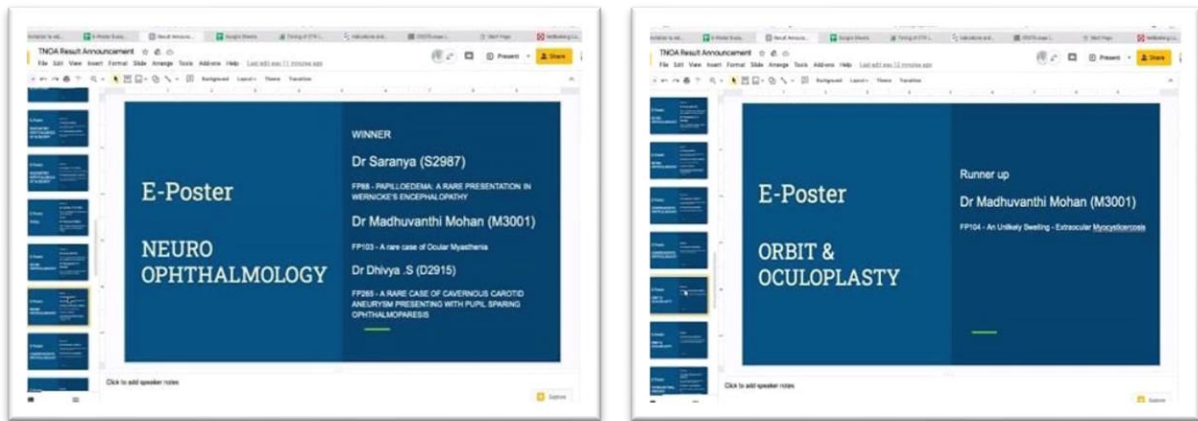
TNOA Result Announcement

File Edit View Insert Format Slide Arrange Tools Add-ons Help

Present

Share

E-Poster

NEURO OPHTHALMOLOGY

WINNER

Dr Saranya (S2987)

FP88 - PAPILLOEDEMA: A RARE PRESENTATION IN WERNICKE'S ENCEPHALOPATHY

Dr Madhuvanthi Mohan (M3001)

FP103 - A rare case of Ocular Myasthenia

Dr Dhivya .S (D2915)

FP265 - A RARE CASE OF CAVERNOUS CAROTID ANEURYSM PRESENTING WITH PUPIL SPARING OPHTHALMOPARESIS

Click to add speaker notes

TNOA Result Announcement

File Edit View Insert Format Slide Arrange Tools Add-ons Help

Present

Share

E-Poster

ORBIT & OCULOPLASTY

Runner up

Dr Madhuvanthi Mohan (M3001)

FP104 - An Unlikely Swelling - Extraocular Myocysticercosis

Click to add speaker notes